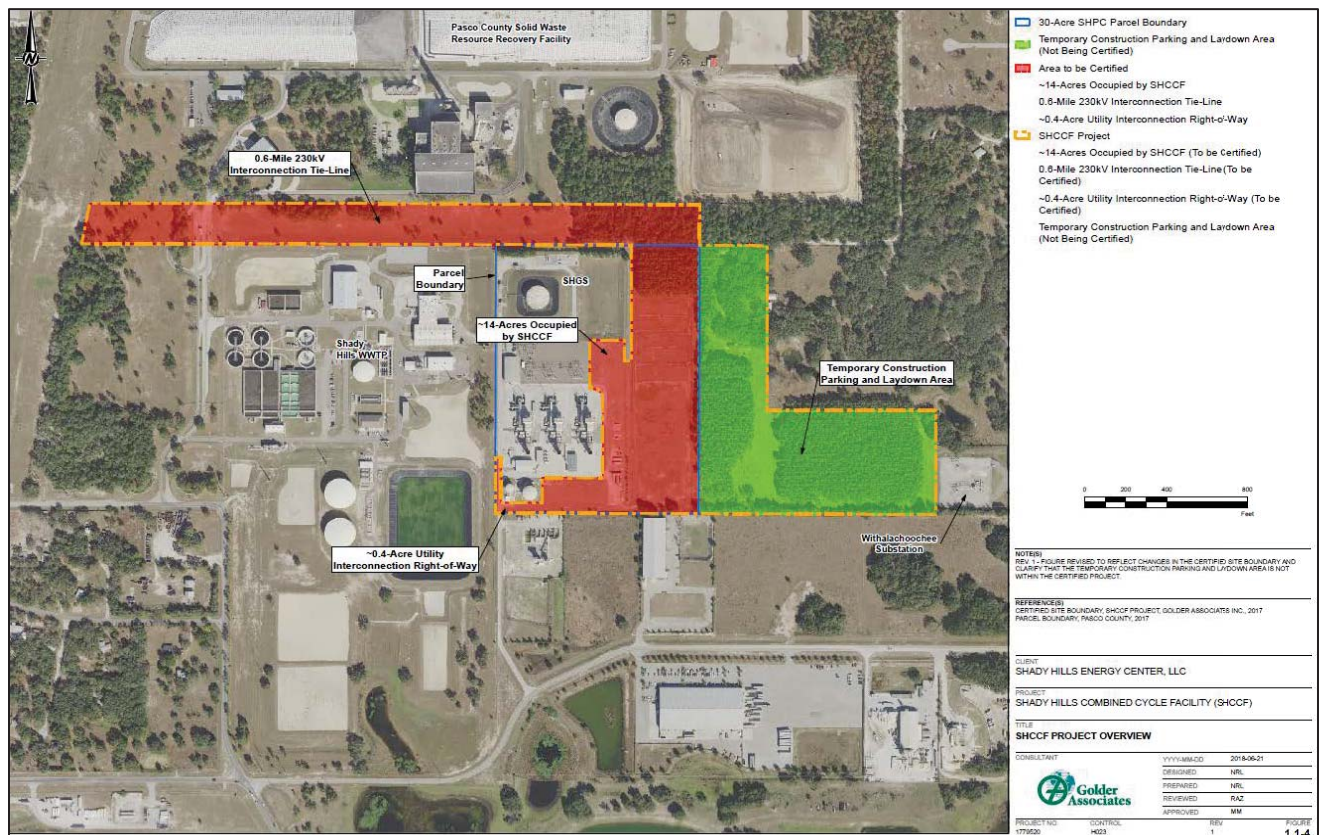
N

Pasco County Solid Waste Resource Recovery Facility

0.6-Mile 230kV Interconnection Tie-Line

Parcel Boundary

SHGS

~14-Acres Occupied by SHCCF

Shady Hills WWTP

Temporary Construction Parking and Laydown Area

~0.4-Acre Utility Interconnection Right-of-Way

Withalachoochee Substation

30-Acre SHPC Parcel Boundary

Temporary Construction Parking and Laydown Area (Not Being Certified)

Area to be Certified

~14-Acres Occupied by SHCCF

0.6-Mile 230kV Interconnection Tie-Line

~0.4-Acre Utility Interconnection Right-o'-Way

SHCCF Project

~14-Acres Occupied by SHCCF (To be Certified)

0.6-Mile 230kV Interconnection Tie-Line(To be Certified)

~0.4-Acre Utility Interconnection Right-o'-Way (To be Certified)

Temporary Construction Parking and Laydown Area (Not Being Certified)

0 200 400 800

Feet

NOTE(S)
REV 1 - FIGURE REVISED TO REFLECT CHANGES IN THE CERTIFIED SITE BOUNDARY AND CLARIFY THAT THE TEMPORARY CONSTRUCTION PARKING AND LAYDOWN AREA IS NOT WITHIN THE CERTIFIED PROJECT.

REFERENCE(S)
CERTIFIED SITE BOUNDARY, SHCCF PROJECT, GOLDER ASSOCIATES INC., 2017
PARCEL BOUNDARY, PASCO COUNTY, 2017

CLIENT
SHADY HILLS ENERGY CENTER, LLC

PROJECT
SHADY HILLS COMBINED CYCLE FACILITY (SHCCF)

TITLE
SHCCF PROJECT OVERVIEW

CONSULTANT

Golder Associates

| YYYY-MM-DD | 2018-06-21 |
|---|---|
| DESIGNED | NRL |
| PREPARED | NRL |
| REVIEWED | RAZ |
| APPROVED | MM |

| PROJECT NO. | CONTROL | REV | FIGURE |
|---|---|---|---|
| 1779520 | H023 | 1 | 1.1-4 |